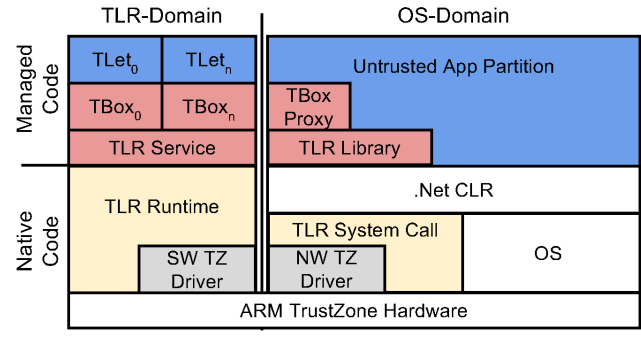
TLR-Domain

OS-Domain

Managed Code

$TLet_0$

$TLet_n$

Untrusted App Partition

$TBox_0$

$TBox_n$

TBox Proxy

TLR Service

TLR Library

Native Code

TLR Runtime

.Net CLR

TLR System Call

OS

SW TZ Driver

NW TZ Driver

ARM TrustZone Hardware